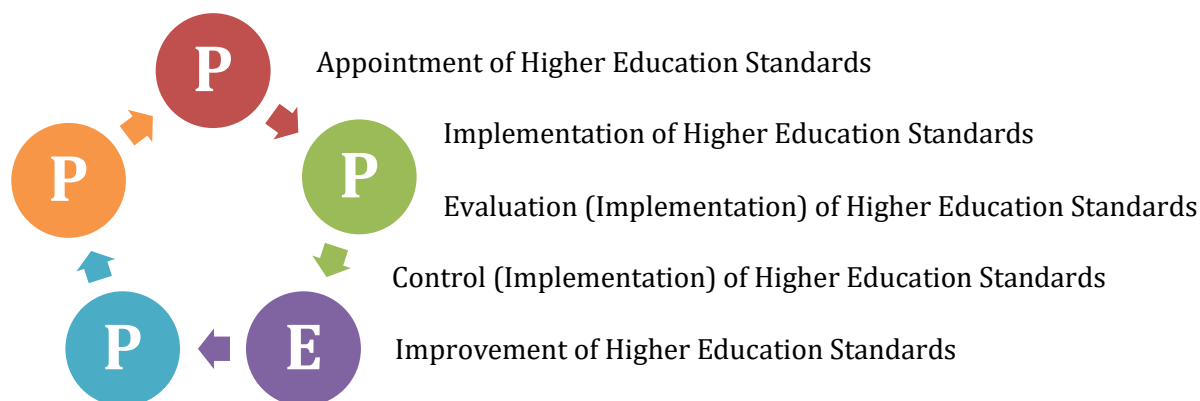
P

Appointment of Higher Education Standards

Implementation of Higher Education Standards

P

P

Evaluation (Implementation) of Higher Education Standards

Control (Implementation) of Higher Education Standards

P

E

Improvement of Higher Education Standards